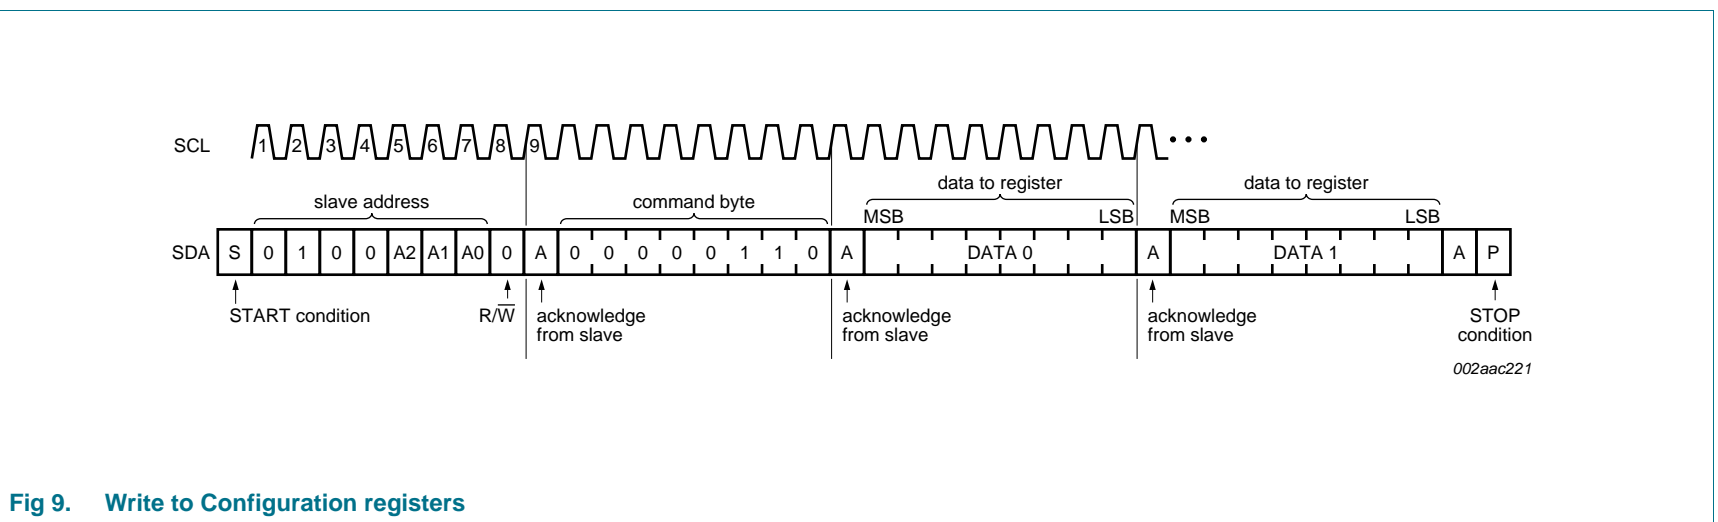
SCL 1 2 3 4 5 6 7 8 9 • • •

slave address

command byte

data to register

data to register

MSB LSB MSB LSB

SDA S 0 1 0 0 A2 A1 A0 0 A 0 0 0 0 0 1 1 0 A DATA 0 A DATA 1 A P

START condition

R/$\overline{W}$

acknowledge from slave

acknowledge from slave

acknowledge from slave

STOP condition

002aac221

Fig 9. Write to Configuration registers